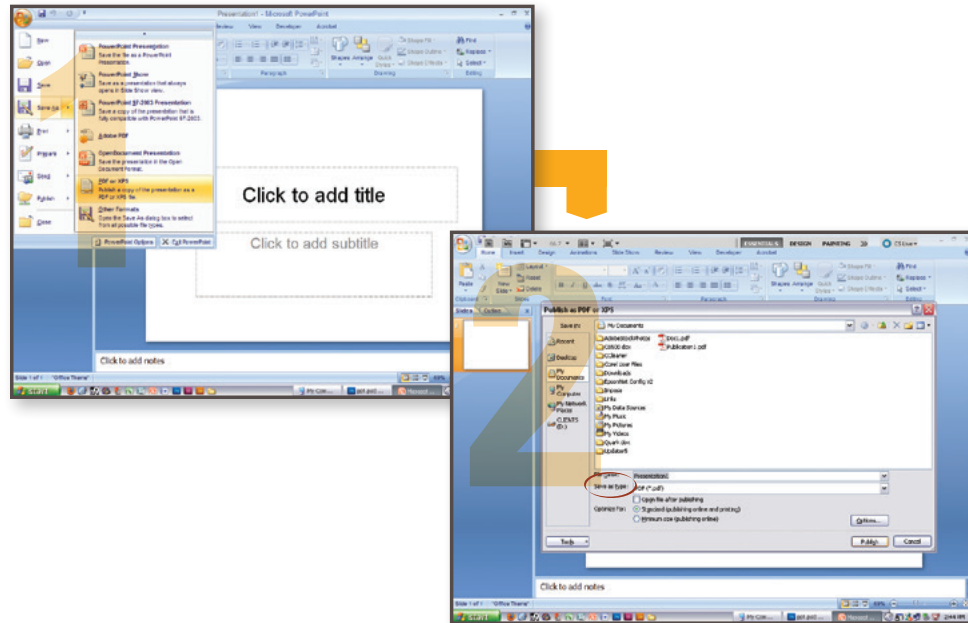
Presentation1 - Microsoft PowerPoint

Review View Developer Acrobat

New

Open

Save

Save As

Print

Prepare

Send

Publish

Close

PowerPoint Presentation
Save the file as a PowerPoint Presentation.

PowerPoint Show
Save as a presentation that always opens in Slide Show view.

PowerPoint 97-2003 Presentation
Save a copy of the presentation that is fully compatible with PowerPoint 97-2003.

Adobe PDF

OpenDocument Presentation
Save the presentation in the Open Document Format.

PDF or XPS
Publish a copy of the presentation as a PDF or XPS file.

Other Formats
Open the Save As dialog box to select from all possible file types.

PowerPoint Options Exit PowerPoint

Paragraph Drawing Editing

Shapes Arrange Quick Styles

Find Replace Select

Click to add title

Click to add subtitle

Click to add notes

Slide 1 of 1 "Office Theme"

start

Home Insert Design Animations Slide Show Review View Developer Acrobat

ESSENTIALS DESIGN PAINTING CS Live

Paste New Slide Layout Reset Delete

Slides Outline

Publish as PDF or XPS

Save in: My Documents

Recent

Desktop

My Documents

My Computer

My Network Places

CLIENTS (D:)

AdobeStockPhotos
CS4 dox
CCleaner
Corel User Files
Downloads
EpsonNet Config V2
Expose
Links
My Data Sources
My Music
My Pictures
My Videos
Quark dox
Updater5

Doc1.pdf
Publication1.pdf

File name: Presentation1

Save as type: PDF (*.pdf)

Open file after publishing

Optimize for: Standard (publishing online and printing)
Minimum size (publishing online)

Options...

Tools

Publish Cancel

Click to add notes

Slide 1 of 1 "Office Theme"

start

2

2:44 PM